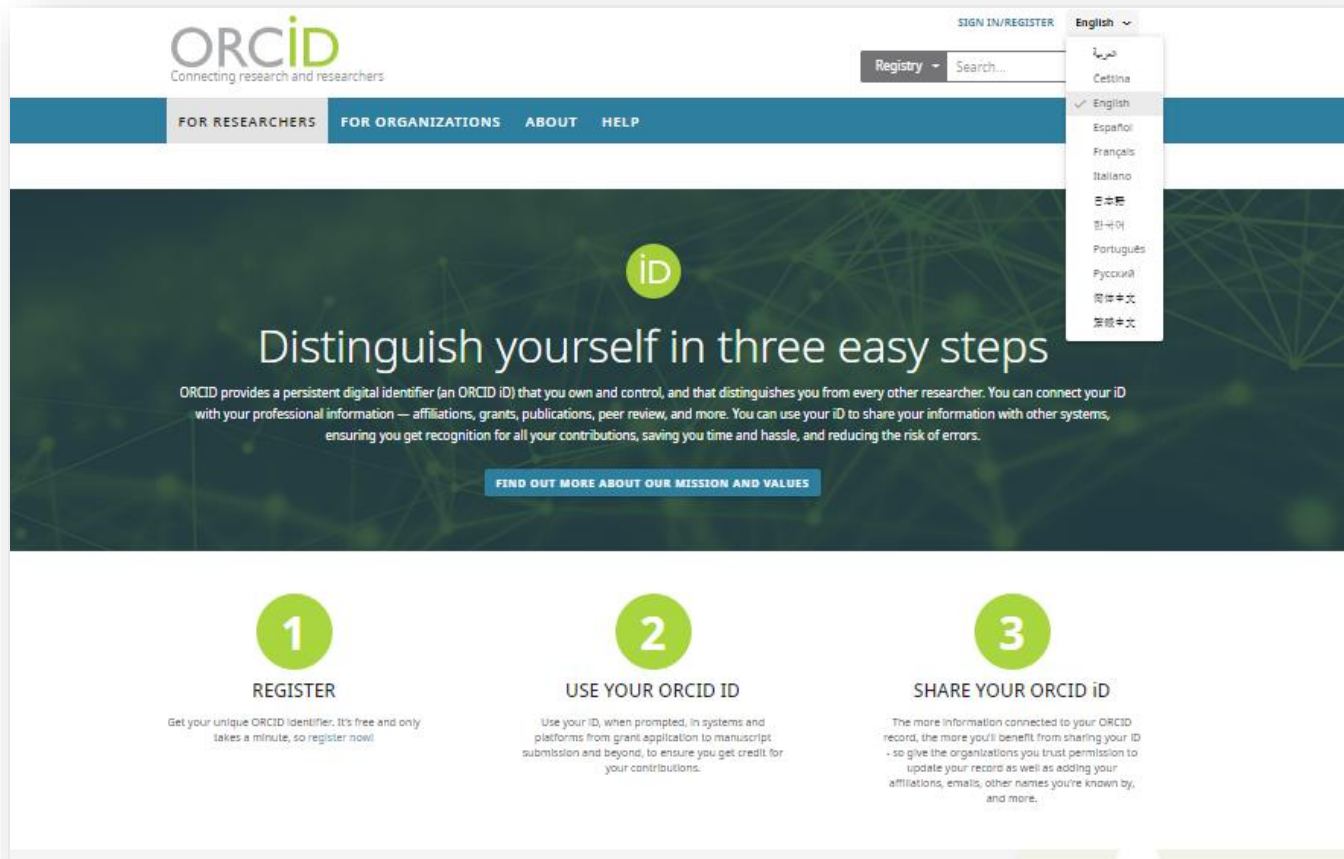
ORCiD
Connecting research and researchers

SIGN IN/REGISTER English

Registry Search...

العربية
Čeština
English
Español
Français
Italiano
日本語
한국어
Português
Русский
简体中文
繁體中文

FOR RESEARCHERS FOR ORGANIZATIONS ABOUT HELP

iD

Distinguish yourself in three easy steps

ORCID provides a persistent digital identifier (an ORCID iD) that you own and control, and that distinguishes you from every other researcher. You can connect your iD with your professional information — affiliations, grants, publications, peer review, and more. You can use your iD to share your information with other systems, ensuring you get recognition for all your contributions, saving you time and hassle, and reducing the risk of errors.

FIND OUT MORE ABOUT OUR MISSION AND VALUES

1
REGISTER
Get your unique ORCID identifier. It's free and only takes a minute, so register now!

2
USE YOUR ORCID ID
Use your iD, when prompted, in systems and platforms from grant application to manuscript submission and beyond, to ensure you get credit for your contributions.

3
SHARE YOUR ORCID iD
The more information connected to your ORCID record, the more you'll benefit from sharing your iD - so give the organizations you trust permission to update your record as well as adding your affiliations, emails, other names you're known by, and more.